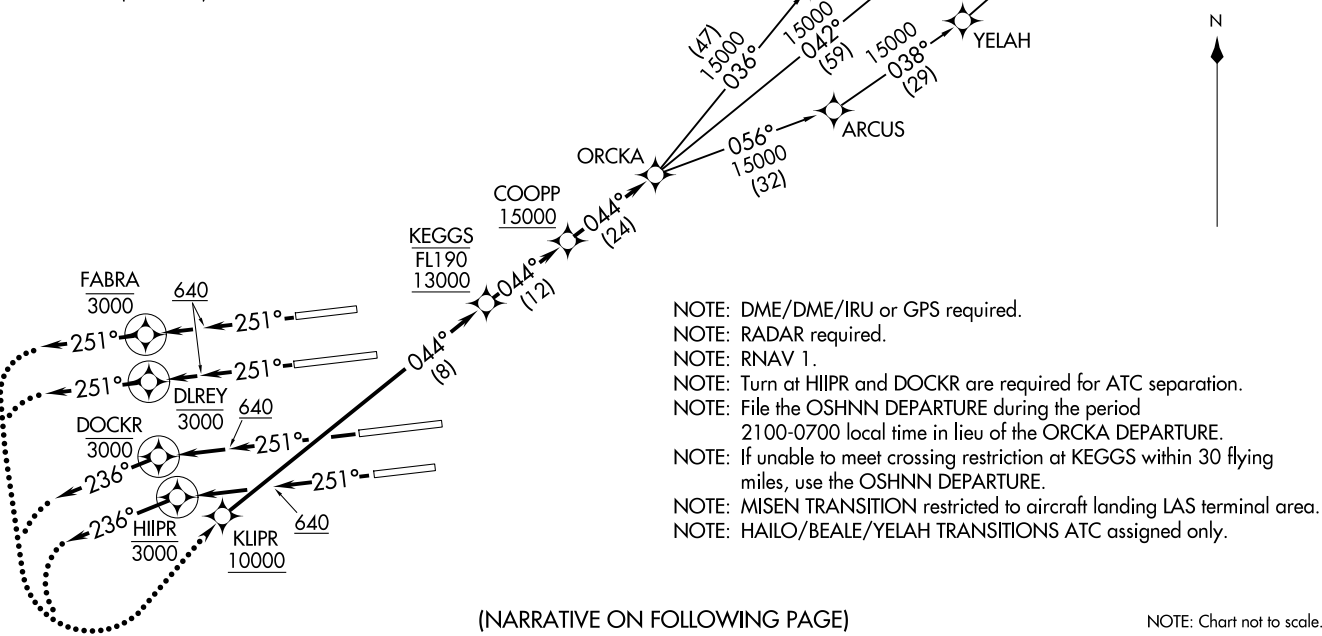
(47)
15000
036°

15000
042°
(59)

15000
038°
(29)

YELAH

N

ARCUS

056°
15000
(32)

ORCKA

COOPP
15000

044°
(24)

KEGGS
FL190
13000

044°
(12)

FABRA
3000

640

251°

251°

251°

251°

DLREY
3000

044°
(8)

DOCKR
3000

640

251°

236°

251°

236°

HIIPR
3000

KLIPR
10000

640

NOTE: DME/DME/IRU or GPS required.
NOTE: RADAR required.
NOTE: RNAV 1.
NOTE: Turn at HIIPR and DOCKR are required for ATC separation.
NOTE: File the OSHNN DEPARTURE during the period 2100-0700 local time in lieu of the ORCKA DEPARTURE.
NOTE: If unable to meet crossing restriction at KEGGS within 30 flying miles, use the OSHNN DEPARTURE.
NOTE: MISEN TRANSITION restricted to aircraft landing LAS terminal area.
NOTE: HAILO/BEALE/YELAH TRANSITIONS ATC assigned only.

(NARRATIVE ON FOLLOWING PAGE)

NOTE: Chart not to scale.